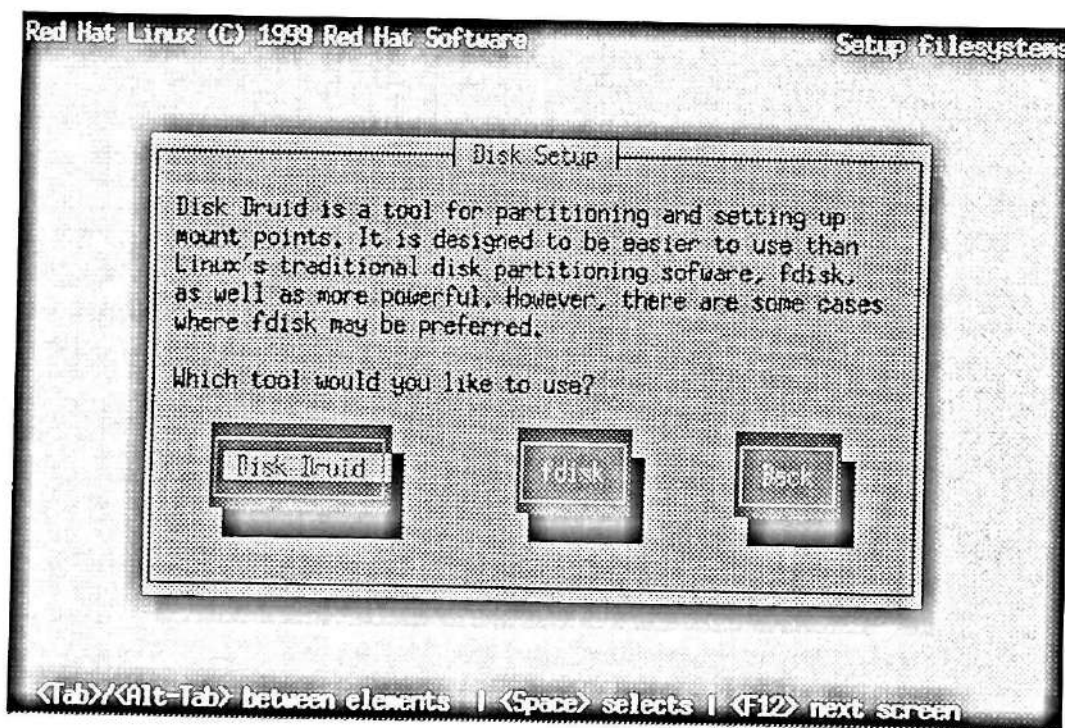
Red Hat Linux (C) 1999 Red Hat Software

Setup filesystems

Disk Setup

Disk Druid is a tool for partitioning and setting up mount points. It is designed to be easier to use than Linux's traditional disk partitioning sofware, fdisk, as well as more powerful. However, there are some cases where fdisk may be preferred.

Which tool would you like to use?

Disk Druid

fdisk

Back

<Tab>/<Alt-Tab> between elements | <Space> selects | <F12> next screen